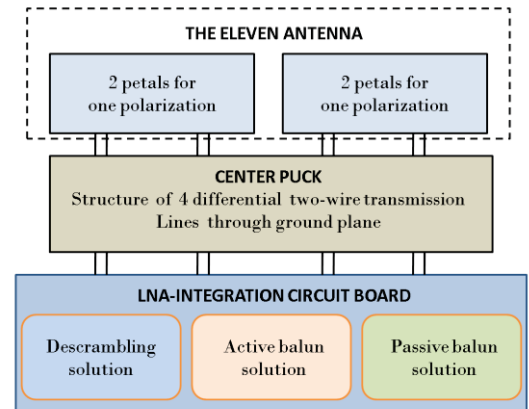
THE ELEVEN ANTENNA

2 petals for one polarization

2 petals for one polarization

CENTER PUCK
Structure of 4 differential two-wire transmission Lines through ground plane

LNA-INTEGRATION CIRCUIT BOARD

Descrambling solution

Active balun solution

Passive balun solution